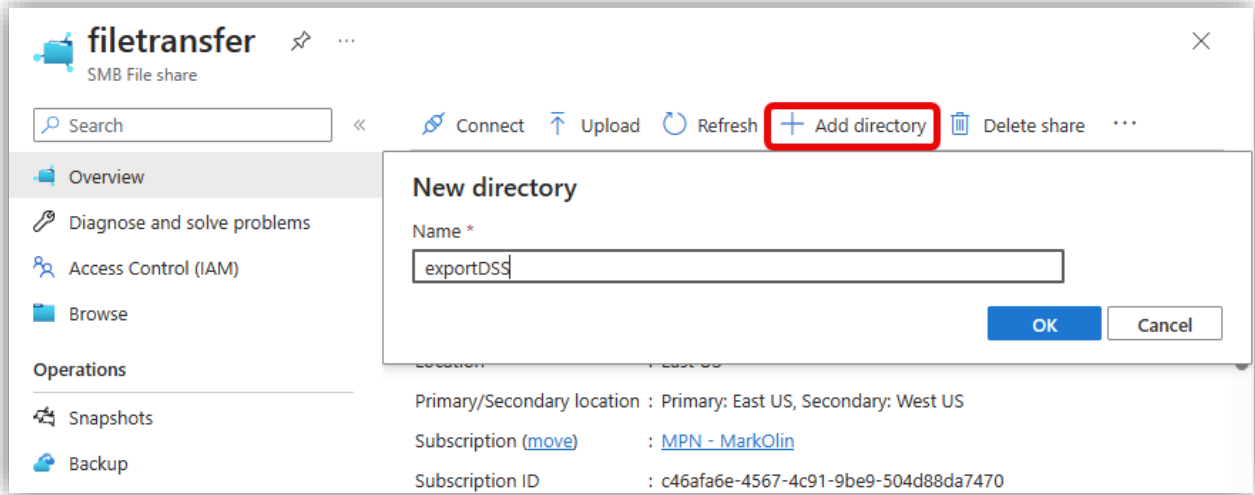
filetransfer
SMB File share

Search

Overview
Diagnose and solve problems
Access Control (IAM)
Browse
Operations
Snapshots
Backup

Connect Upload Refresh Add directory Delete share ···

New directory
Name *
exportDSS
OK Cancel

Location : East US
Primary/Secondary location : Primary: East US, Secondary: West US
Subscription (move) : MPN - MarkOlin
Subscription ID : c46afa6e-4567-4c91-9be9-504d88da7470